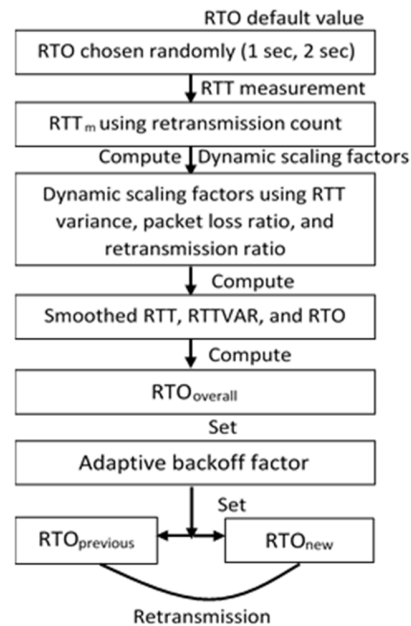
RTO default value

RTO chosen randomly (1 sec, 2 sec)

RTT measurement

$RTT_m$ using retransmission count

Compute

Dynamic scaling factors

Dynamic scaling factors using RTT variance, packet loss ratio, and retransmission ratio

Compute

Smoothed RTT, RTTVAR, and RTO

Compute

$RTO_{overall}$

Set

Adaptive backoff factor

Set

$RTO_{previous}$

$RTO_{new}$

Retransmission